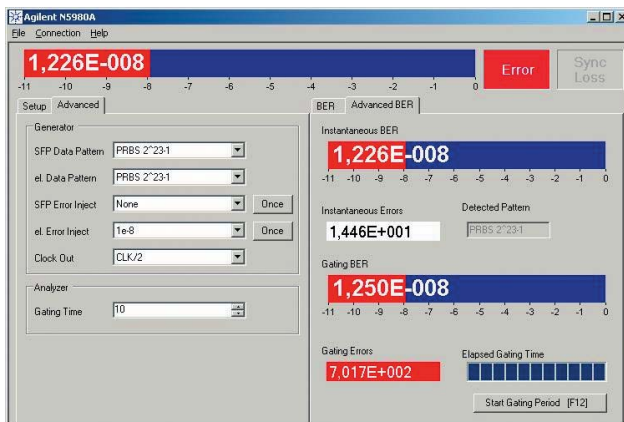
Agilent N5980A

File Connection Help

1,226E-008

-11 -10 -9 -8 -7 -6 -5 -4 -3 -2 -1 0

Error

Sync Loss

Setup Advanced

Generator

SFP Data Pattern PRBS 2^23-1

el. Data Pattern PRBS 2^23-1

SFP Error Inject None Once

el. Error Inject 1e-8 Once

Clock Out CLK/2

Analyzer

Gating Time 10

BER Advanced BER

Instantaneous BER

1,226E-008

-11 -10 -9 -8 -7 -6 -5 -4 -3 -2 -1 0

Instantaneous Errors

1,446E+001

Detected Pattern

PRBS 2^23-1

Gating BER

1,250E-008

-11 -10 -9 -8 -7 -6 -5 -4 -3 -2 -1 0

Gating Errors

7,017E+002

Elapsed Gating Time

Start Gating Period [F12]